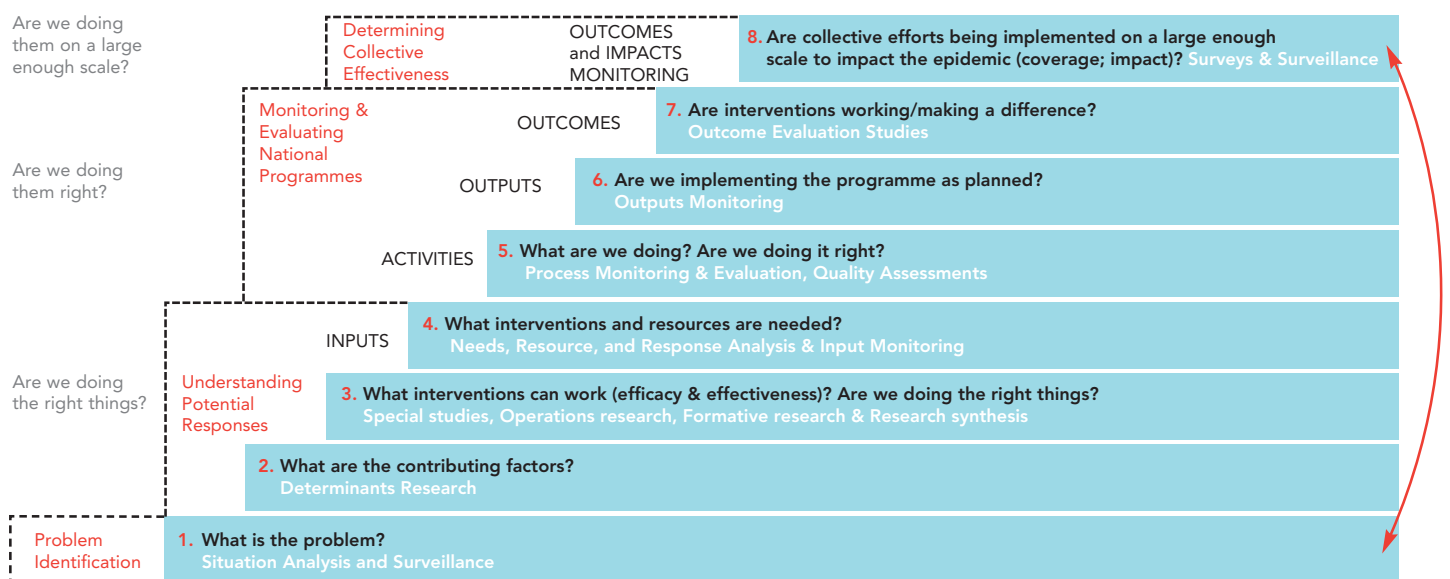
Are we doing them on a large enough scale?

Determining Collective Effectiveness

OUTCOMES and IMPACTS MONITORING

8. Are collective efforts being implemented on a large enough scale to impact the epidemic (coverage; impact)? Surveys & Surveillance

Are we doing them right?

Monitoring & Evaluating National Programmes

OUTCOMES

7. Are interventions working/making a difference? Outcome Evaluation Studies

OUTPUTS

6. Are we implementing the programme as planned? Outputs Monitoring

ACTIVITIES

5. What are we doing? Are we doing it right? Process Monitoring & Evaluation, Quality Assessments

Are we doing the right things?

Understanding Potential Responses

INPUTS

4. What interventions and resources are needed? Needs, Resource, and Response Analysis & Input Monitoring

3. What interventions can work (efficacy & effectiveness)? Are we doing the right things? Special studies, Operations research, Formative research & Research synthesis

2. What are the contributing factors? Determinants Research

Problem Identification

1. What is the problem? Situation Analysis and Surveillance